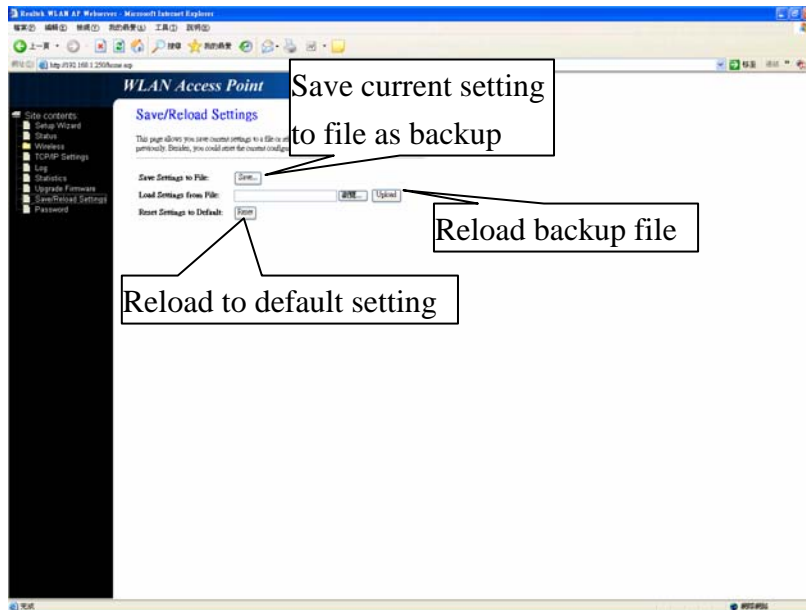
Realtek WLAN AP Webserver - Microsoft Internet Explorer

WLAN Access Point

Site contents:
Setup Wizard
Status
Wireless
TCP/IP Settings
Log
Statistics
Upgrade Firmware
Save/Reload Settings
Password

Save/Reload Settings

This page allows you save current settings to a file or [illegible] previously. Besides, you could reset the current configu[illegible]

Save Settings to File: Save...

Load Settings from File: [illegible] Upload

Reset Settings to Default: Reset

Save current setting to file as backup

Reload backup file

Reload to default setting